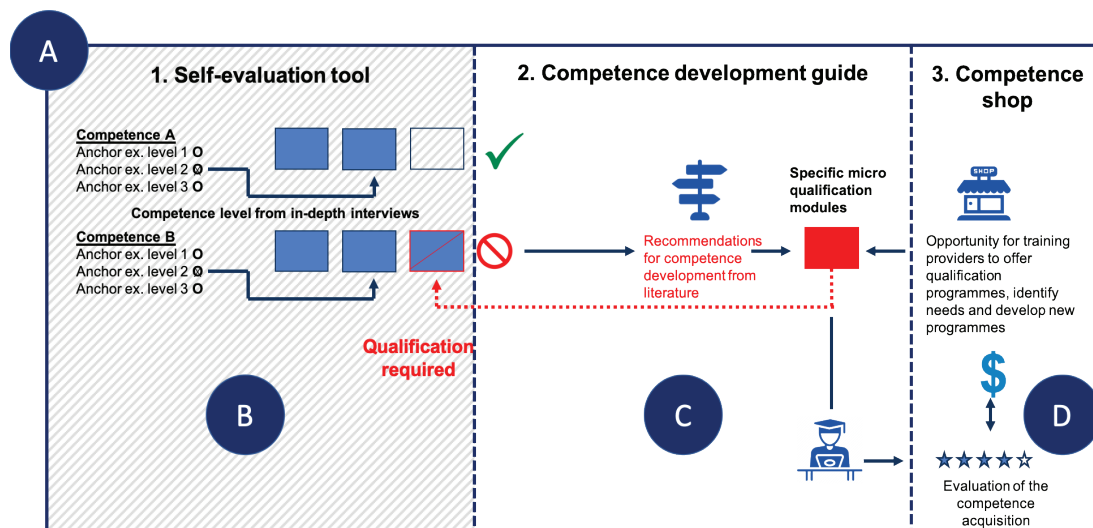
A

1. Self-evaluation tool

Competence A
Anchor ex. level 1 O
Anchor ex. level 2 Ø
Anchor ex. level 3 O

Competence level from in-depth interviews

Competence B
Anchor ex. level 1 O
Anchor ex. level 2 Ø
Anchor ex. level 3 O

Qualification required

B

2. Competence development guide

Recommendations for competence development from literature

Specific micro qualification modules

C

3. Competence shop

SHOP

Opportunity for training providers to offer qualification programmes, identify needs and develop new programmes

$

D

Evaluation of the competence acquisition